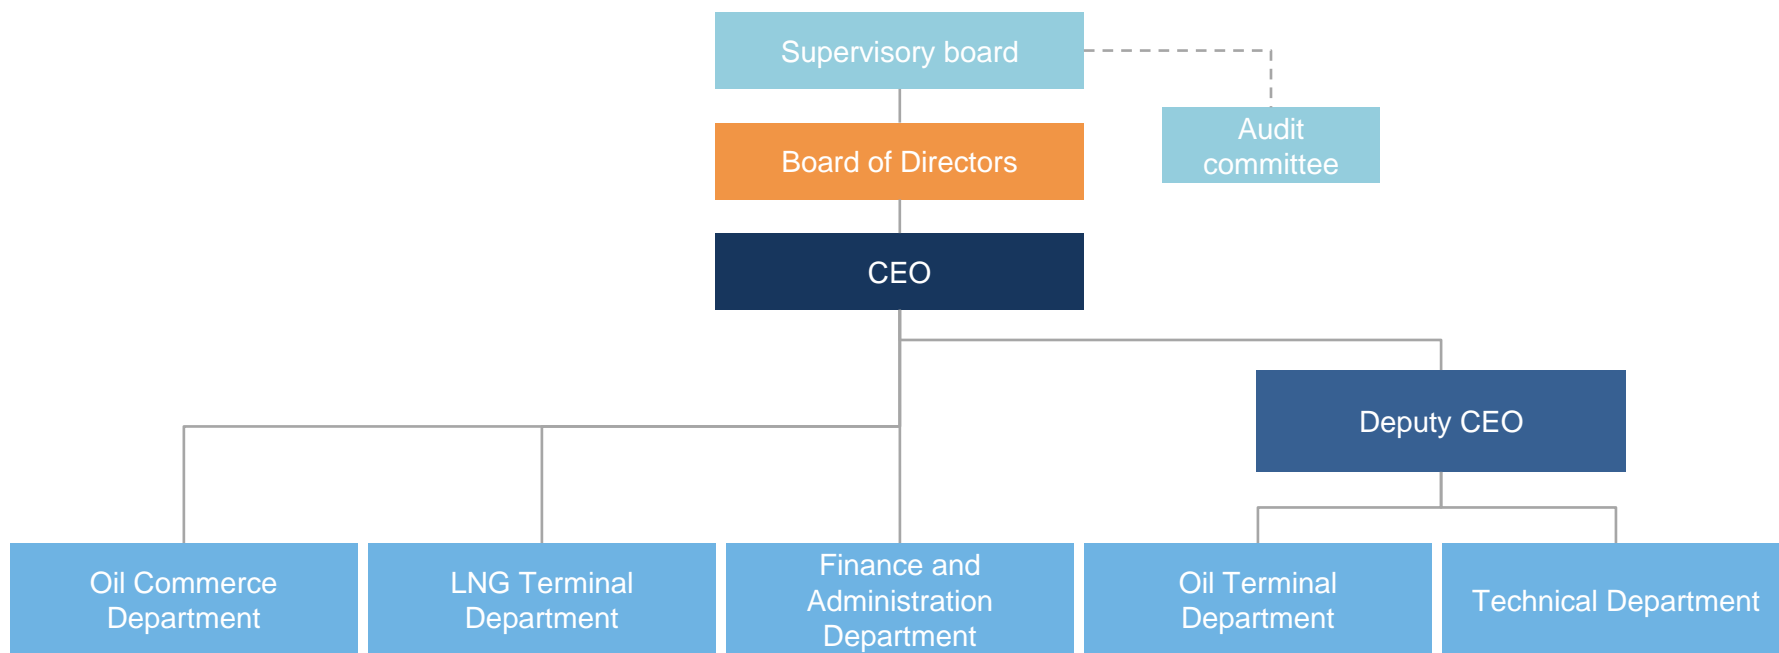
Supervisory board

Audit committee

Board of Directors

CEO

Deputy CEO

Oil Commerce Department

LNG Terminal Department

Finance and Administration Department

Oil Terminal Department

Technical Department